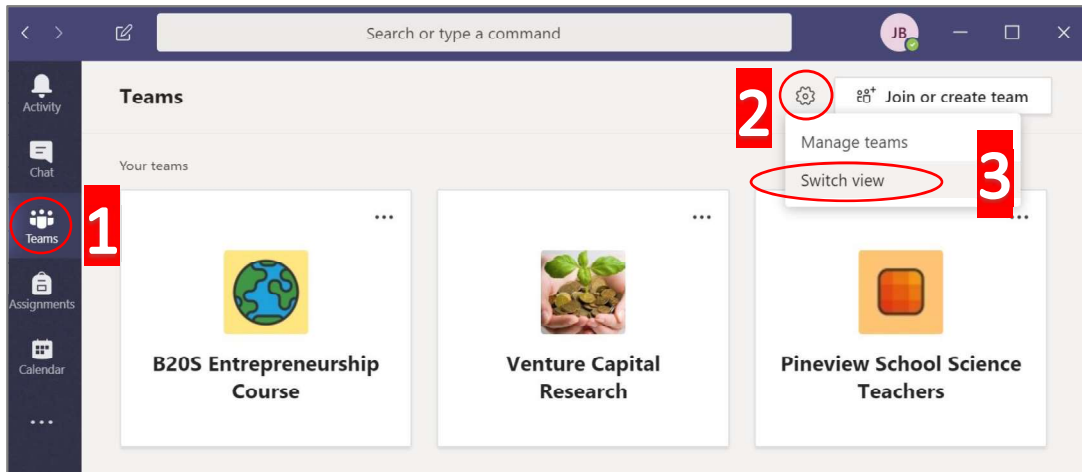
Search or type a command

JB

Activity

Chat

Teams

Assignments

Calendar

...

1

Teams

2

Join or create team

Manage teams

Switch view

3

Your teams

...

B20S Entrepreneurship Course

...

Venture Capital Research

...

Pineview School Science Teachers